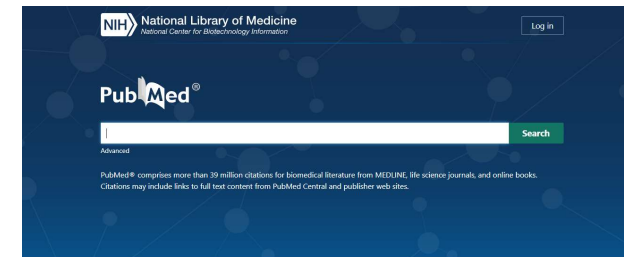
NIH National Library of Medicine
National Center for Biotechnology Information

Log in

PubMed®

Search

Advanced

PubMed® comprises more than 39 million citations for biomedical literature from MEDLINE, life science journals, and online books. Citations may include links to full text content from PubMed Central and publisher web sites.